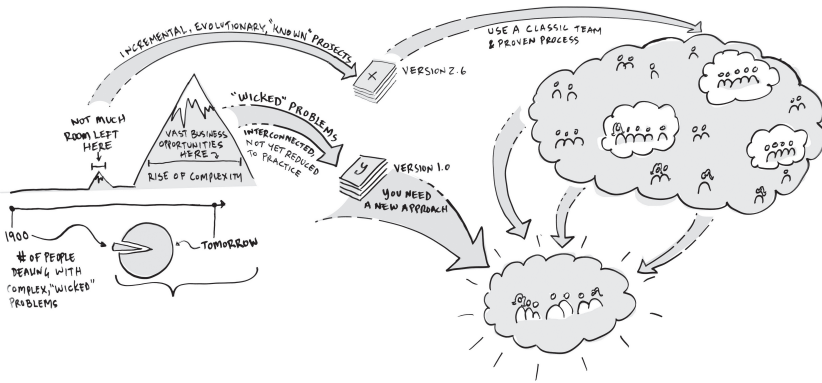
INCREMENTAL, EVOLUTIONARY, "KNOWN" PROJECTS

USE A CLASSIC TEAM & PROVEN PROCESS

X

VERSION 2.6

NOT MUCH ROOM LEFT HERE

VAST BUSINESS OPPORTUNITIES HERE

RISE OF COMPLEXITY

"WICKED" PROBLEMS

INTERCONNECTED, NOT YET REDUCED TO PRACTICE

Y

VERSION 1.0

YOU NEED A NEW APPROACH

1900

TOMORROW

# OF PEOPLE DEALING WITH COMPLEX, "WICKED" PROBLEMS